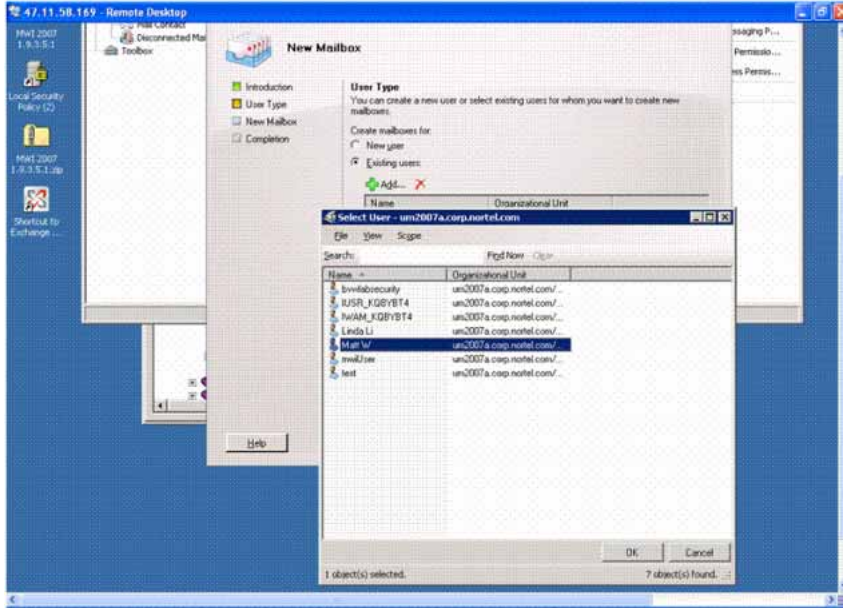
47.11.58.169 - Remote Desktop

MWI 2007 1.9.3.5.1

Local Security Policy (2)

MWI 2007 1.9.3.5.1.zip

Shortcut to Exchange ...

Mail Contact
Disconnected Mai
Toolbox

ssaging P...
Permissio...
ss Permis...

New Mailbox

Introduction
User Type
New Mailbox
Completion

User Type
You can create a new user or select existing users for whom you want to create new mailboxes.

Create mailboxes for:
New user
Existing users:

Add...

| Name | Organizational Unit |
|---|---|

Help

Select User - um2007a.corp.nortel.com

File View Scope

Search: Find Now Clear

| Name | Organizational Unit |
|---|---|
| bvwlabsecurity | um2007a.corp.nortel.com/... |
| IUSR_KQBYBT4 | um2007a.corp.nortel.com/... |
| IWAM_KQBYBT4 | um2007a.corp.nortel.com/... |
| Linda Li | um2007a.corp.nortel.com/... |
| Matt W | um2007a.corp.nortel.com/... |
| mwiUser | um2007a.corp.nortel.com/... |
| test | um2007a.corp.nortel.com/... |

OK Cancel

1 object(s) selected. 7 object(s) found.